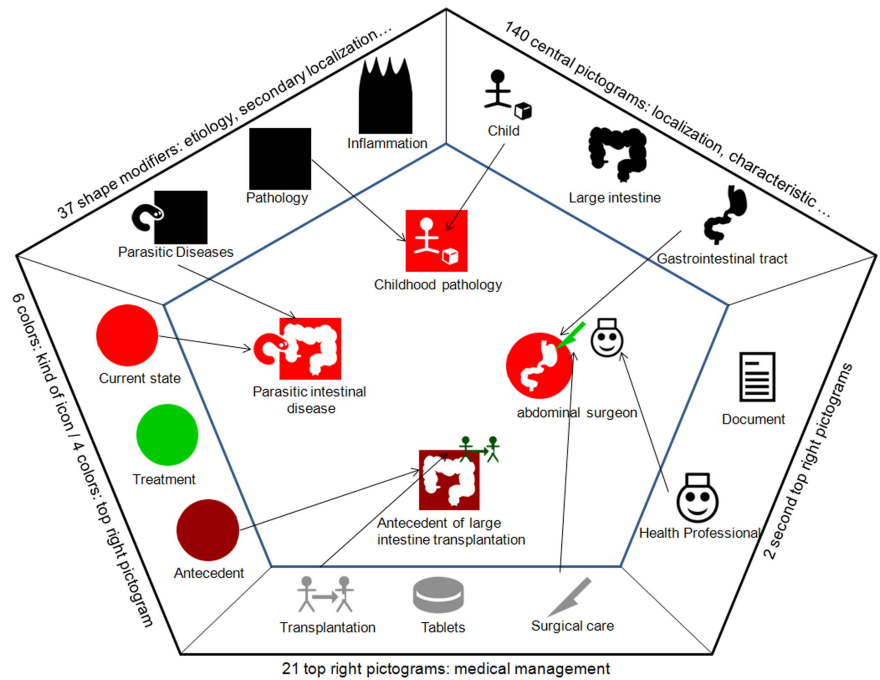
37 shape modifiers: etiology, secondary localization...

140 central pictograms: localization, characteristic ...

6 colors: kind of icon / 4 colors: top right pictogram

2 second top right pictograms

21 top right pictograms: medical management

Inflammation

Pathology

Parasitic Diseases

Child

Large intestine

Gastrointestinal tract

Childhood pathology

Current state

Parasitic intestinal disease

abdominal surgeon

Document

Treatment

Antecedent

Antecedent of large intestine transplantation

Health Professional

Transplantation

Tablets

Surgical care